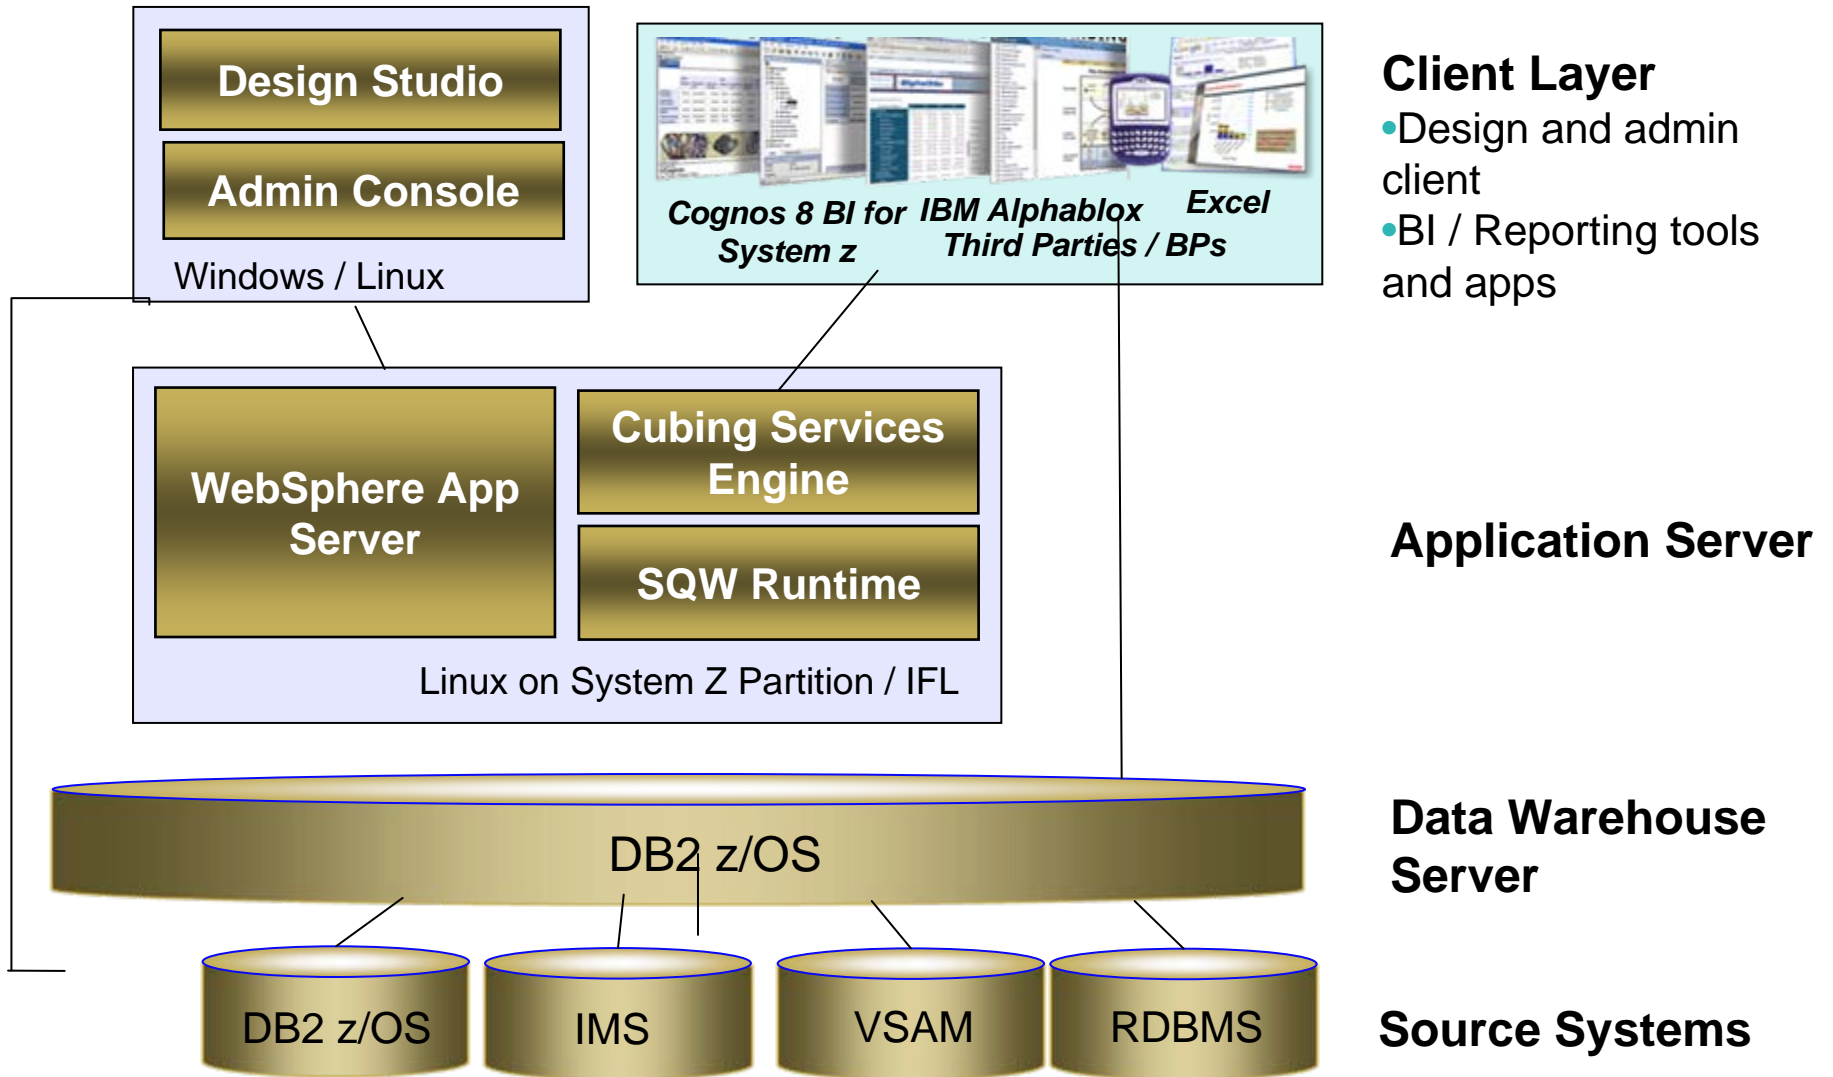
Design Studio

Admin Console

Windows / Linux

Cognos 8 BI for System z

IBM Alphablox Third Parties / BPs

Excel

Client Layer
•Design and admin client
•BI / Reporting tools and apps

WebSphere App Server

Cubing Services Engine

SQW Runtime

Linux on System Z Partition / IFL

Application Server

DB2 z/OS

Data Warehouse Server

DB2 z/OS

IMS

VSAM

RDBMS

Source Systems